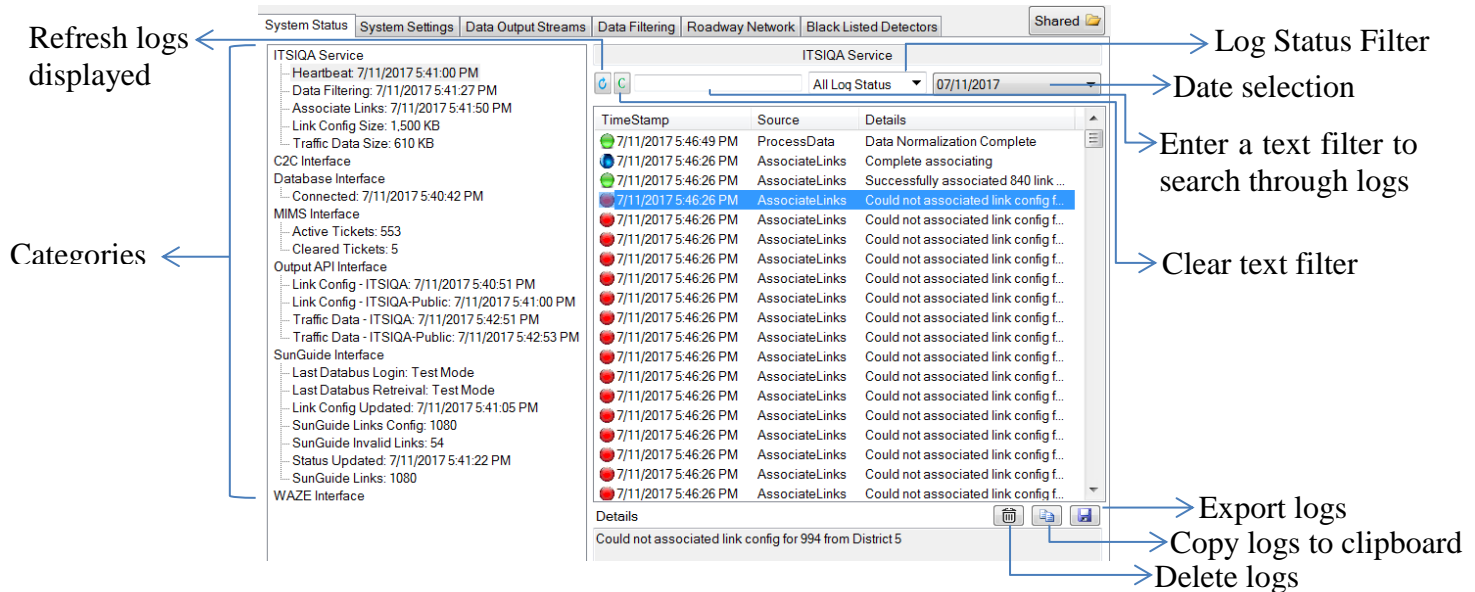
System Status | System Settings | Data Output Streams | Data Filtering | Roadway Network | Black Listed Detectors | Shared

Refresh logs displayed

Categories

ITSIQA Service
Heartbeat: 7/11/2017 5:41:00 PM
Data Filtering: 7/11/2017 5:41:27 PM
Associate Links: 7/11/2017 5:41:50 PM
Link Config Size: 1,500 KB
Traffic Data Size: 610 KB
C2C Interface
Database Interface
Connected: 7/11/2017 5:40:42 PM
MIMS Interface
Active Tickets: 553
Cleared Tickets: 5
Output API Interface
Link Config - ITSIQA: 7/11/2017 5:40:51 PM
Link Config - ITSIQA-Public: 7/11/2017 5:41:00 PM
Traffic Data - ITSIQA: 7/11/2017 5:42:51 PM
Traffic Data - ITSIQA-Public: 7/11/2017 5:42:53 PM
SunGuide Interface
Last Databus Login: Test Mode
Last Databus Retreival: Test Mode
Link Config Updated: 7/11/2017 5:41:05 PM
SunGuide Links Config: 1080
SunGuide Invalid Links: 54
Status Updated: 7/11/2017 5:41:22 PM
SunGuide Links: 1080
WAZE Interface

ITSIQA Service

All Log Status | 07/11/2017

| TimeStamp | Source | Details |
|---|---|---|
| 7/11/2017 5:46:49 PM | ProcessData | Data Normalization Complete |
| 7/11/2017 5:46:26 PM | AssociateLinks | Complete associating |
| 7/11/2017 5:46:26 PM | AssociateLinks | Successfully associated 840 link ... |
| 7/11/2017 5:46:26 PM | AssociateLinks | Could not associated link config f... |
| 7/11/2017 5:46:26 PM | AssociateLinks | Could not associated link config f... |
| 7/11/2017 5:46:26 PM | AssociateLinks | Could not associated link config f... |
| 7/11/2017 5:46:26 PM | AssociateLinks | Could not associated link config f... |
| 7/11/2017 5:46:26 PM | AssociateLinks | Could not associated link config f... |
| 7/11/2017 5:46:26 PM | AssociateLinks | Could not associated link config f... |
| 7/11/2017 5:46:26 PM | AssociateLinks | Could not associated link config f... |
| 7/11/2017 5:46:26 PM | AssociateLinks | Could not associated link config f... |
| 7/11/2017 5:46:26 PM | AssociateLinks | Could not associated link config f... |
| 7/11/2017 5:46:26 PM | AssociateLinks | Could not associated link config f... |
| 7/11/2017 5:46:26 PM | AssociateLinks | Could not associated link config f... |
| 7/11/2017 5:46:26 PM | AssociateLinks | Could not associated link config f... |
| 7/11/2017 5:46:26 PM | AssociateLinks | Could not associated link config f... |
| 7/11/2017 5:46:26 PM | AssociateLinks | Could not associated link config f... |
| 7/11/2017 5:46:26 PM | AssociateLinks | Could not associated link config f... |
| 7/11/2017 5:46:26 PM | AssociateLinks | Could not associated link config f... |
| 7/11/2017 5:46:26 PM | AssociateLinks | Could not associated link config f... |
| 7/11/2017 5:46:26 PM | AssociateLinks | Could not associated link config f... |

Details
Could not associated link config for 994 from District 5

Log Status Filter
Date selection
Enter a text filter to search through logs
Clear text filter
Export logs
Copy logs to clipboard
Delete logs